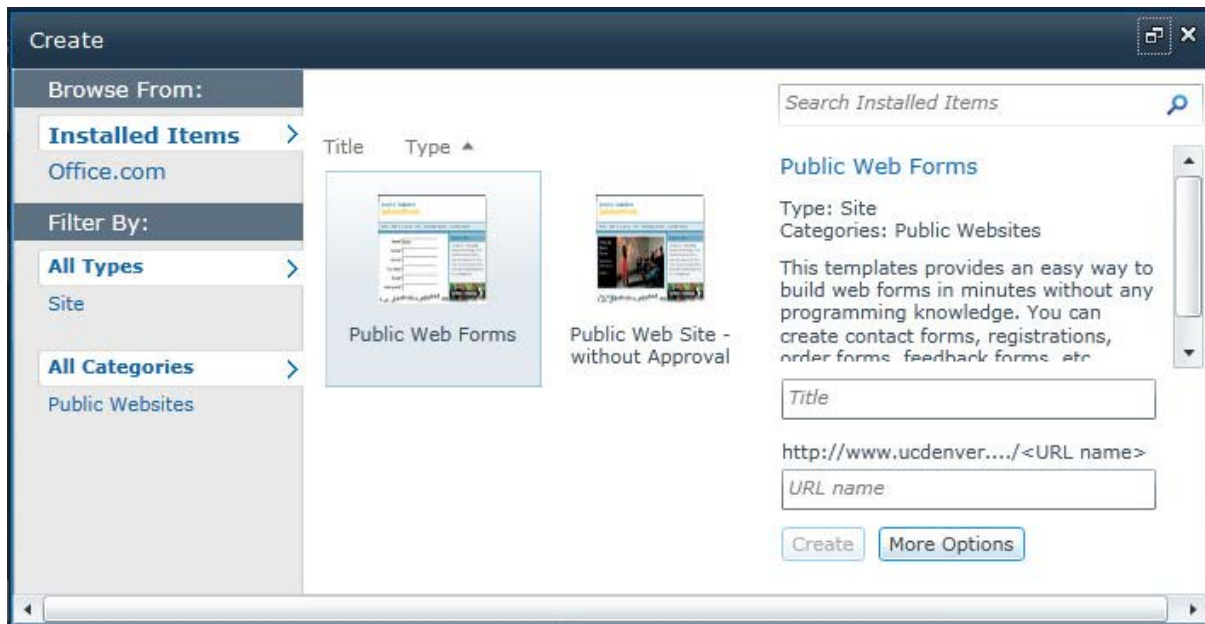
Create

Browse From:

Installed Items

Office.com

Filter By:

All Types

Site

All Categories

Public Websites

Title Type ▲

Public Web Forms

Public Web Site - without Approval

Search Installed Items

Public Web Forms

Type: Site
Categories: Public Websites

This templates provides an easy way to build web forms in minutes without any programming knowledge. You can create contact forms, registrations, order forms, feedback forms, etc

Title

http://www.ucdenver..../<URL name>

URL name

Create More Options